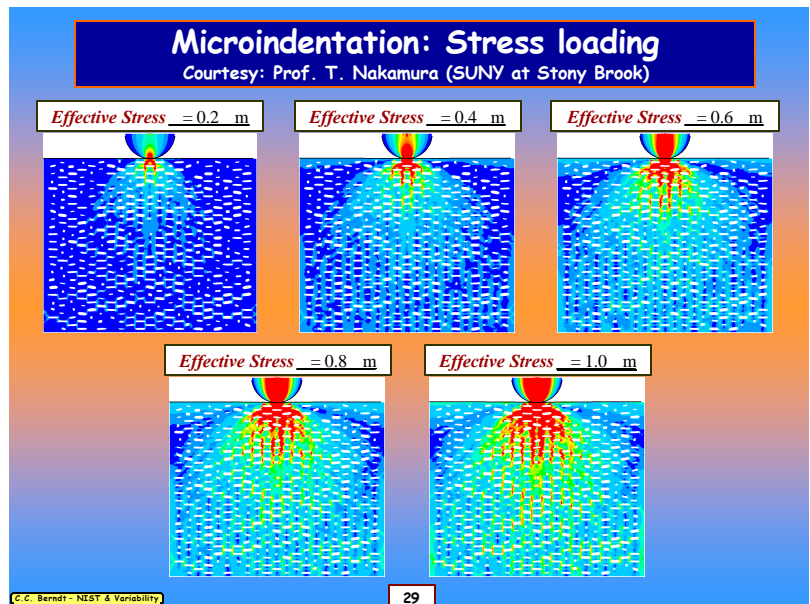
Microindentation: Stress loading
Courtesy: Prof. T. Nakamura (SUNY at Stony Brook)

Effective Stress = 0.2 m

Effective Stress = 0.4 m

Effective Stress = 0.6 m

Effective Stress = 0.8 m

Effective Stress = 1.0 m

C.C. Berndt - NIST & Variability

29